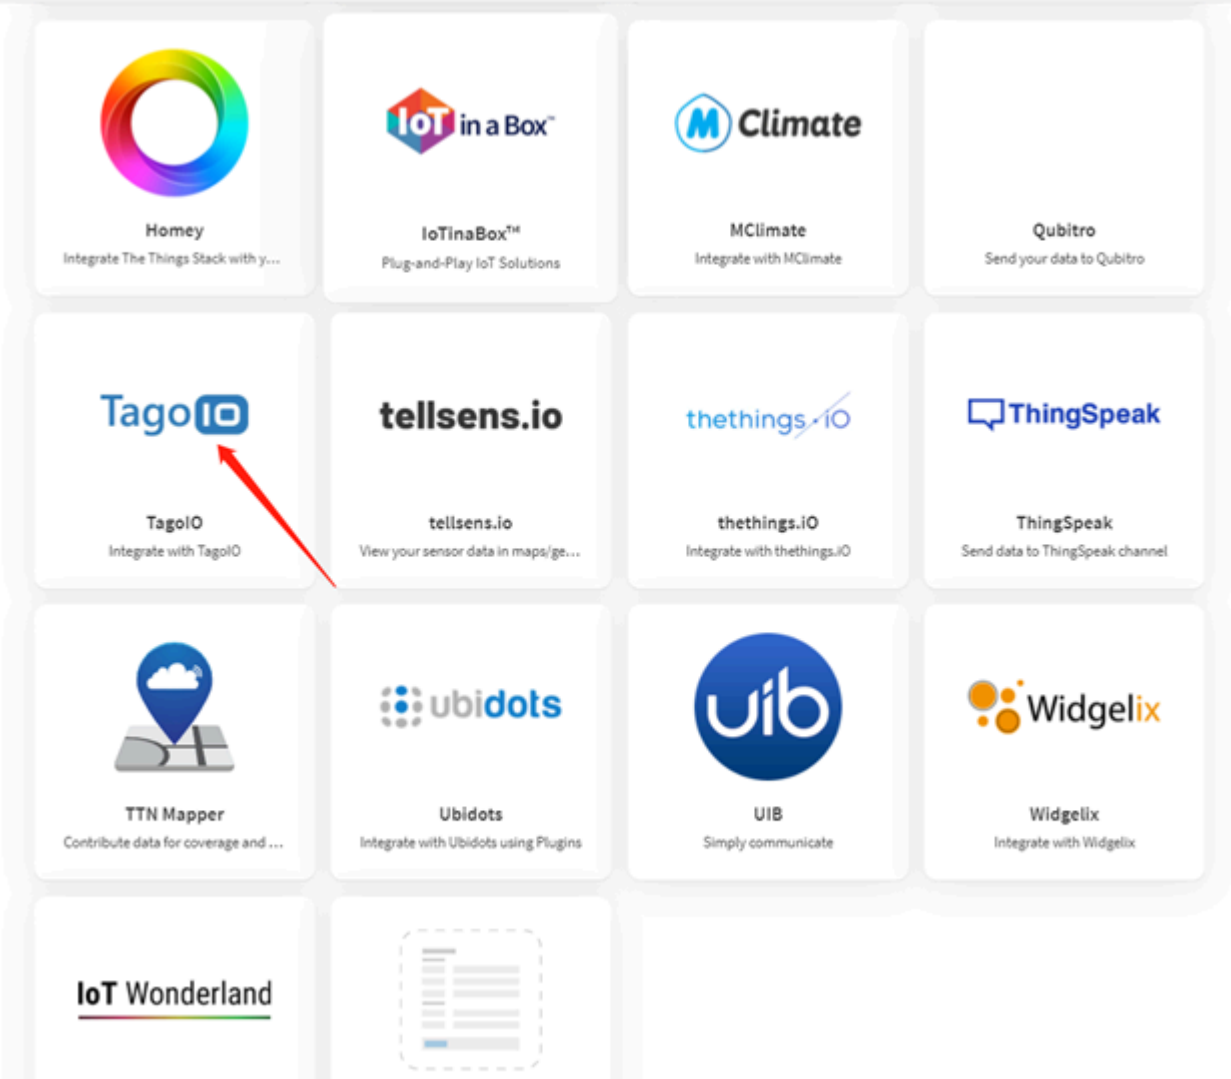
Homey
Integrate The Things Stack with y...

IoT in a Box™
IoTinaBox™
Plug-and-Play IoT Solutions

M Climate
MClimate
Integrate with MClimate

Qubitro
Send your data to Qubitro

TagoIO
TagoIO
Integrate with TagoIO

tellsens.io
tellsens.io
View your sensor data in maps/ge...

thethings.iO
thethings.iO
Integrate with thethings.iO

ThingSpeak
ThingSpeak
Send data to ThingSpeak channel

TTN Mapper
Contribute data for coverage and ...

ubidots
Ubidots
Integrate with Ubidots using Plugins

uib
UIB
Simply communicate

Widgelix
Widgelix
Integrate with Widgelix

IoT Wonderland